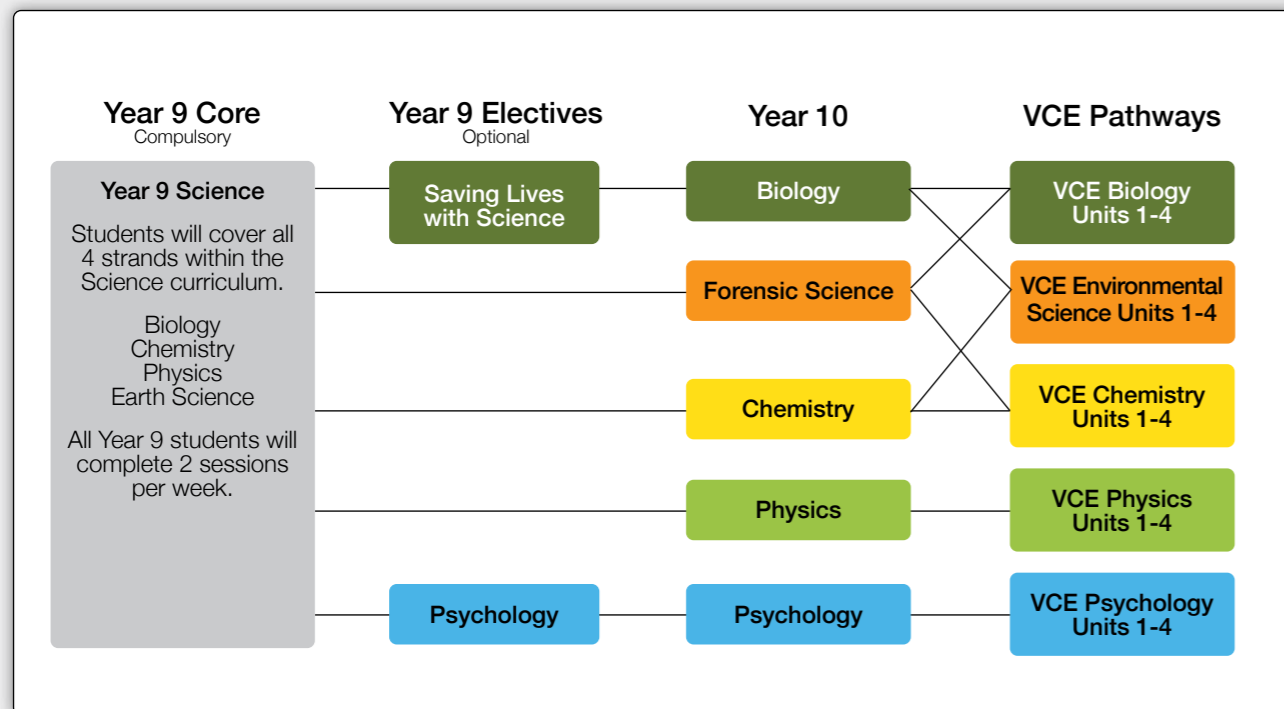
Year 9 Core
Compulsory

Year 9 Electives
Optional

Year 10

VCE Pathways

Year 9 Science

Students will cover all 4 strands within the Science curriculum.

Biology
Chemistry
Physics
Earth Science

All Year 9 students will complete 2 sessions per week.

Saving Lives with Science

Psychology

Biology

Forensic Science

Chemistry

Physics

Psychology

VCE Biology Units 1-4

VCE Environmental Science Units 1-4

VCE Chemistry Units 1-4

VCE Physics Units 1-4

VCE Psychology Units 1-4